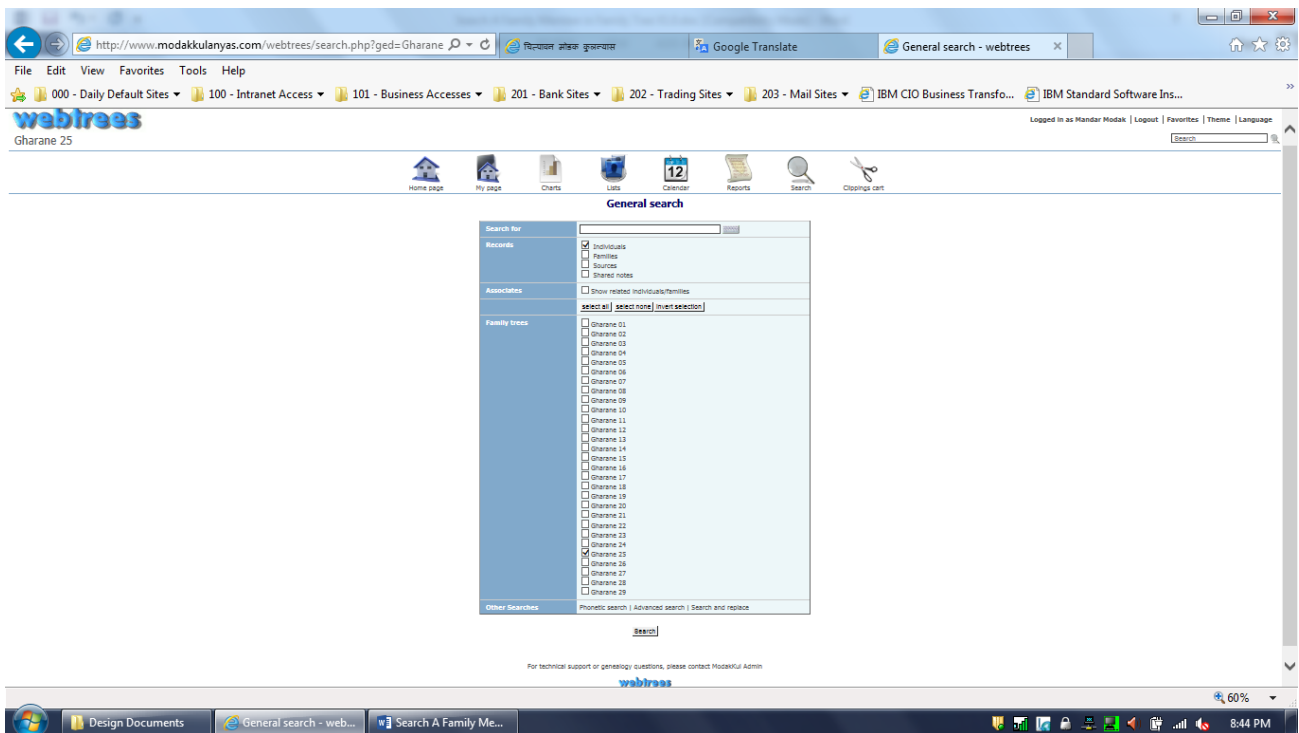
http://www.modakkulanyas.com/webtrees/search.php?ged=Gharane

चित्पावन मोडक कुळन्यास

Google Translate

General search - webtrees

File Edit View Favorites Tools Help

000 - Daily Default Sites ▾ 100 - Intranet Access ▾ 101 - Business Accesses ▾ 201 - Bank Sites ▾ 202 - Trading Sites ▾ 203 - Mail Sites ▾ IBM CIO Business Transfo... IBM Standard Software Ins...

webtrees

Gharane 25

Logged in as Mandar Modak | Logout | Favorites | Theme | Language

Search

Home page My page Charts Lists Calendar Reports Search Clippings cart

12

General search

| Search for | |
|---|---|
| Records | Individuals<br>Families<br>Sources<br>Shared notes |
| Associates | Show related individuals/families |
| | select all select none invert selection |
| Family trees | Gharane 01<br>Gharane 02<br>Gharane 03<br>Gharane 04<br>Gharane 05<br>Gharane 06<br>Gharane 07<br>Gharane 08<br>Gharane 09<br>Gharane 10<br>Gharane 11<br>Gharane 12<br>Gharane 13<br>Gharane 14<br>Gharane 15<br>Gharane 16<br>Gharane 17<br>Gharane 18<br>Gharane 19<br>Gharane 20<br>Gharane 21<br>Gharane 22<br>Gharane 23<br>Gharane 24<br>Gharane 25<br>Gharane 26<br>Gharane 27<br>Gharane 28<br>Gharane 29 |
| Other Searches | Phonetic search \| Advanced search \| Search and replace |

Search

For technical support or genealogy questions, please contact ModakKul Admin

webtrees

60%

Design Documents

General search - web...

Search A Family Me...

8:44 PM